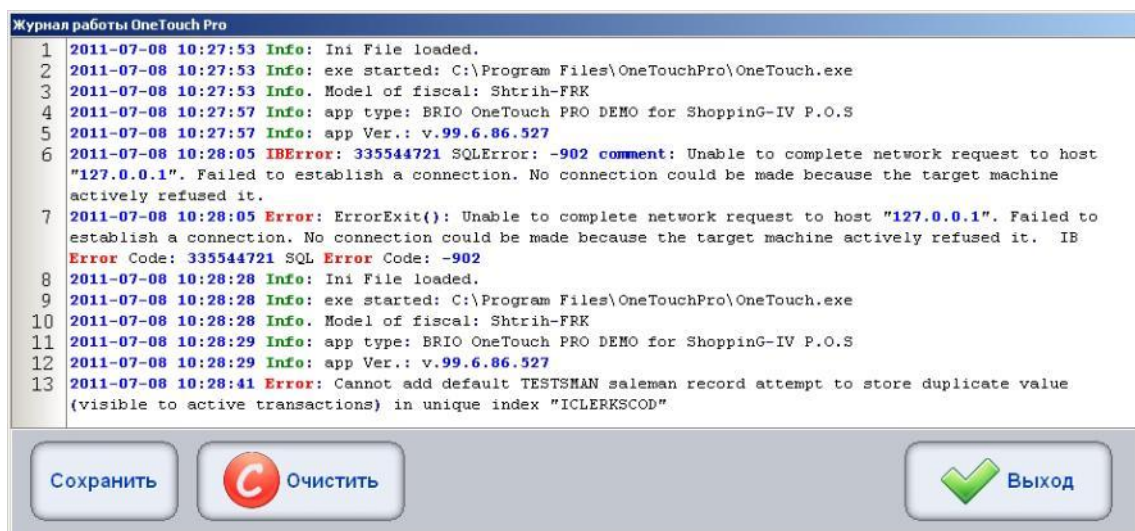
Журнал работы OneTouch Pro

1 2011-07-08 10:27:53 Info: Ini File loaded.
2 2011-07-08 10:27:53 Info: exe started: C:\Program Files\OneTouchPro\OneTouch.exe
3 2011-07-08 10:27:53 Info. Model of fiscal: Shtrih-FRK
4 2011-07-08 10:27:57 Info: app type: BRIO OneTouch PRO DEMO for ShoppinG-IV P.O.S
5 2011-07-08 10:27:57 Info: app Ver.: v.99.6.86.527
6 2011-07-08 10:28:05 IBError: 335544721 SQLError: -902 comment: Unable to complete network request to host "127.0.0.1". Failed to establish a connection. No connection could be made because the target machine actively refused it.
7 2011-07-08 10:28:05 Error: ErrorExit(): Unable to complete network request to host "127.0.0.1". Failed to establish a connection. No connection could be made because the target machine actively refused it. IB Error Code: 335544721 SQL Error Code: -902
8 2011-07-08 10:28:28 Info: Ini File loaded.
9 2011-07-08 10:28:28 Info: exe started: C:\Program Files\OneTouchPro\OneTouch.exe
10 2011-07-08 10:28:28 Info. Model of fiscal: Shtrih-FRK
11 2011-07-08 10:28:29 Info: app type: BRIO OneTouch PRO DEMO for ShoppinG-IV P.O.S
12 2011-07-08 10:28:29 Info: app Ver.: v.99.6.86.527
13 2011-07-08 10:28:41 Error: Cannot add default TESTSMAN saleman record attempt to store duplicate value (visible to active transactions) in unique index "ICLERKSCOD"

Сохранить
Очистить
Выход